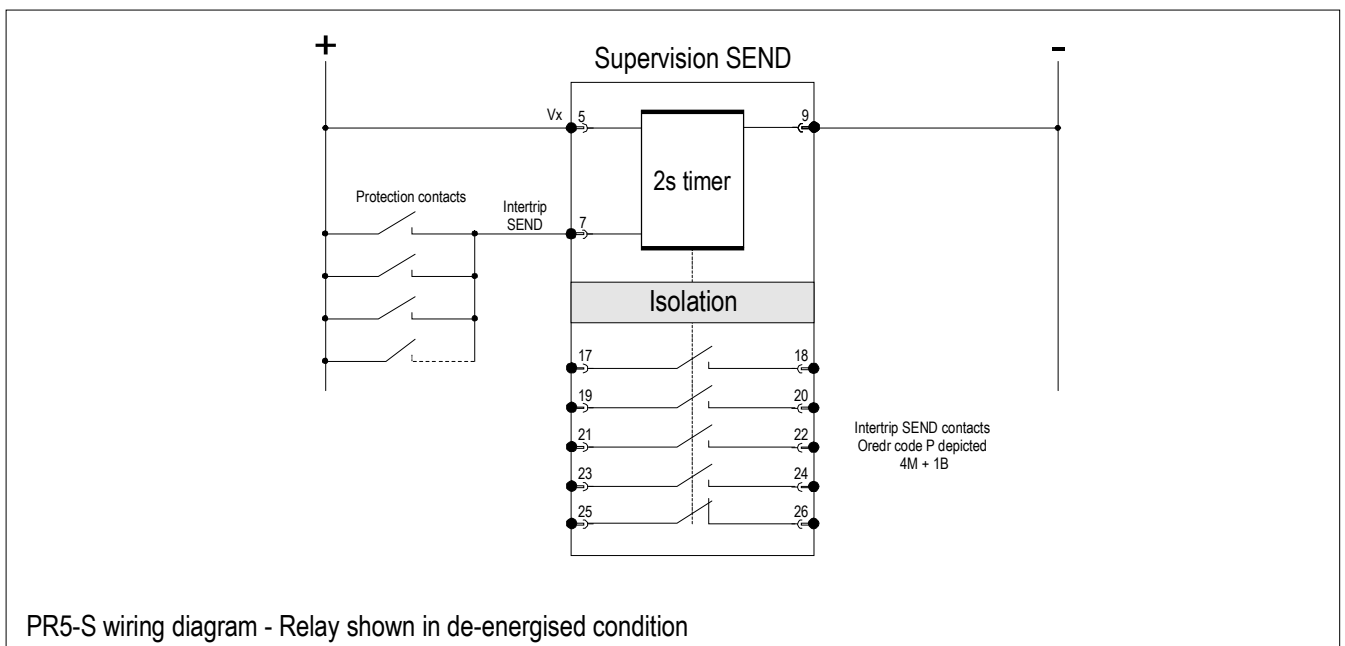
+

Supervision SEND

-

Vx 5

9

2s timer

Protection contacts

Intertrip SEND

7

Isolation

17

18

19

20

21

22

23

24

25

26

Intertrip SEND contacts
Oredr code P depicted
4M + 1B

PR5-S wiring diagram - Relay shown in de-energised condition